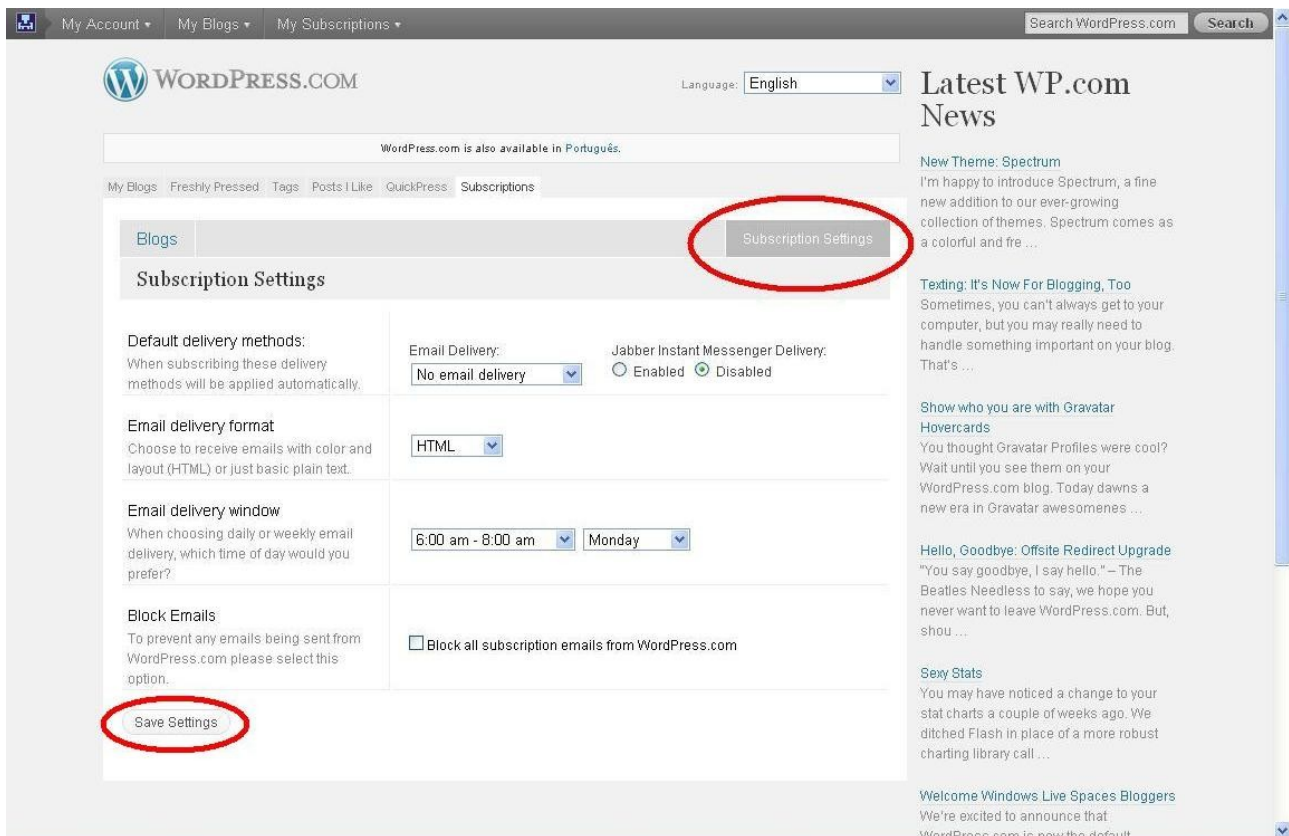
My Account ▾ My Blogs ▾ My Subscriptions ▾

Search WordPress.com Search

WORDPRESS.COM

Language: English

WordPress.com is also available in Português.

My Blogs Freshly Pressed Tags Posts I Like QuickPress Subscriptions

Blogs

Subscription Settings

Subscription Settings

Default delivery methods:
When subscribing these delivery methods will be applied automatically.

Email Delivery:
No email delivery

Jabber Instant Messenger Delivery:
Enabled Disabled

Email delivery format
Choose to receive emails with color and layout (HTML) or just basic plain text.

HTML

Email delivery window
When choosing daily or weekly email delivery, which time of day would you prefer?

6:00 am - 8:00 am Monday

Block Emails
To prevent any emails being sent from WordPress.com please select this option.

Block all subscription emails from WordPress.com

Save Settings

Latest WP.com News

New Theme: Spectrum
I'm happy to introduce Spectrum, a fine new addition to our ever-growing collection of themes. Spectrum comes as a colorful and fre ...

Texting: It's Now For Blogging, Too
Sometimes, you can't always get to your computer, but you may really need to handle something important on your blog. That's ...

Show who you are with Gravatar Hovercards
You thought Gravatar Profiles were cool? Wait until you see them on your WordPress.com blog. Today dawns a new era in Gravatar awesomenes ...

Hello, Goodbye: Offsite Redirect Upgrade
"You say goodbye, I say hello." – The Beatles Needless to say, we hope you never want to leave WordPress.com. But, shou ...

Sexy Stats
You may have noticed a change to your stat charts a couple of weeks ago. We ditched Flash in place of a more robust charting library call ...

Welcome Windows Live Spaces Bloggers
We're excited to announce that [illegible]